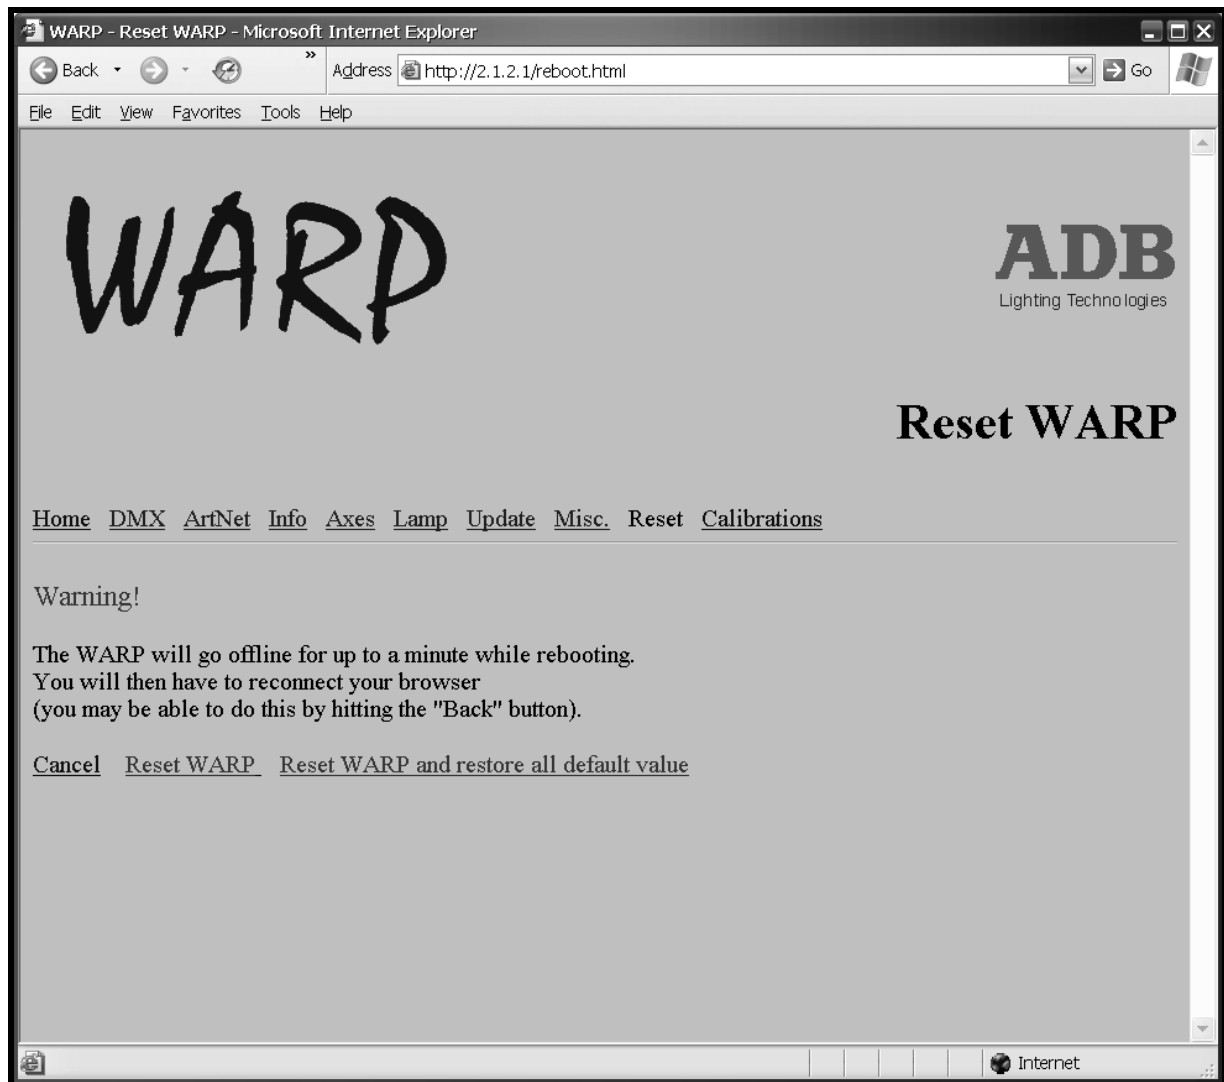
WARP - Reset WARP - Microsoft Internet Explorer

Back Address http://2.1.2.1/reboot.html Go

File Edit View Favorites Tools Help

WARP

ADB
Lighting Technologies

Reset WARP

Home DMX ArtNet Info Axes Lamp Update Misc. Reset Calibrations

Warning!

The WARP will go offline for up to a minute while rebooting.
You will then have to reconnect your browser
(you may be able to do this by hitting the "Back" button).

Cancel Reset WARP Reset WARP and restore all default value

Internet